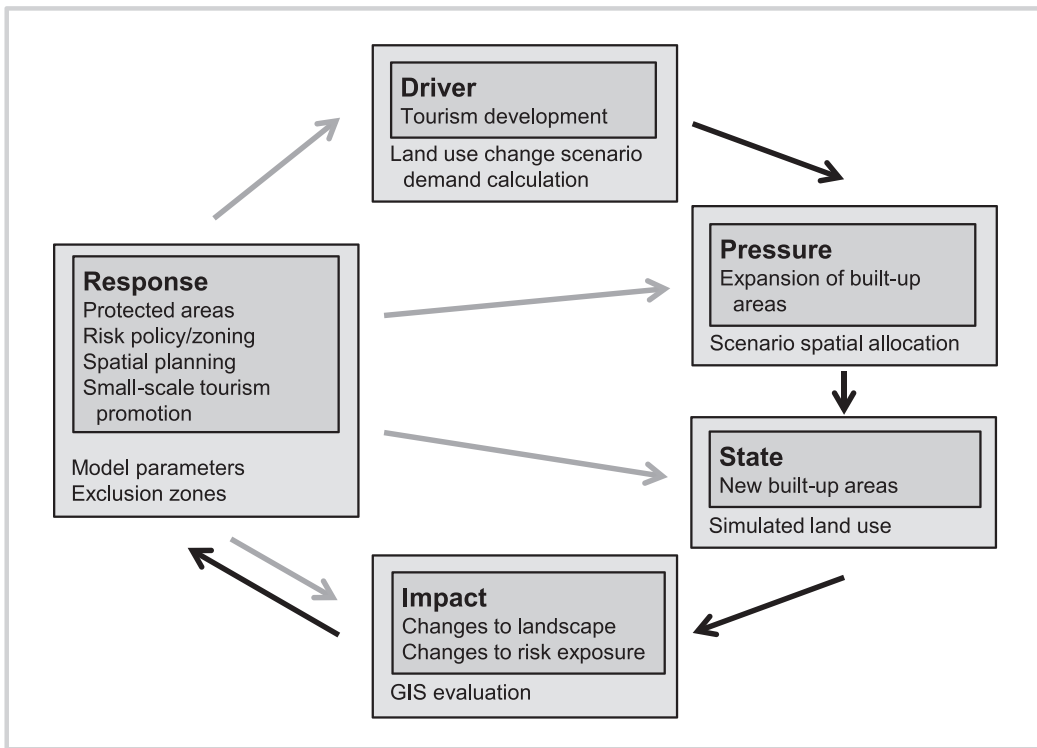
Driver
Tourism development
Land use change scenario demand calculation

Response
Protected areas
Risk policy/zoning
Spatial planning
Small-scale tourism promotion
Model parameters
Exclusion zones

Pressure
Expansion of built-up areas
Scenario spatial allocation

State
New built-up areas
Simulated land use

Impact
Changes to landscape
Changes to risk exposure
GIS evaluation